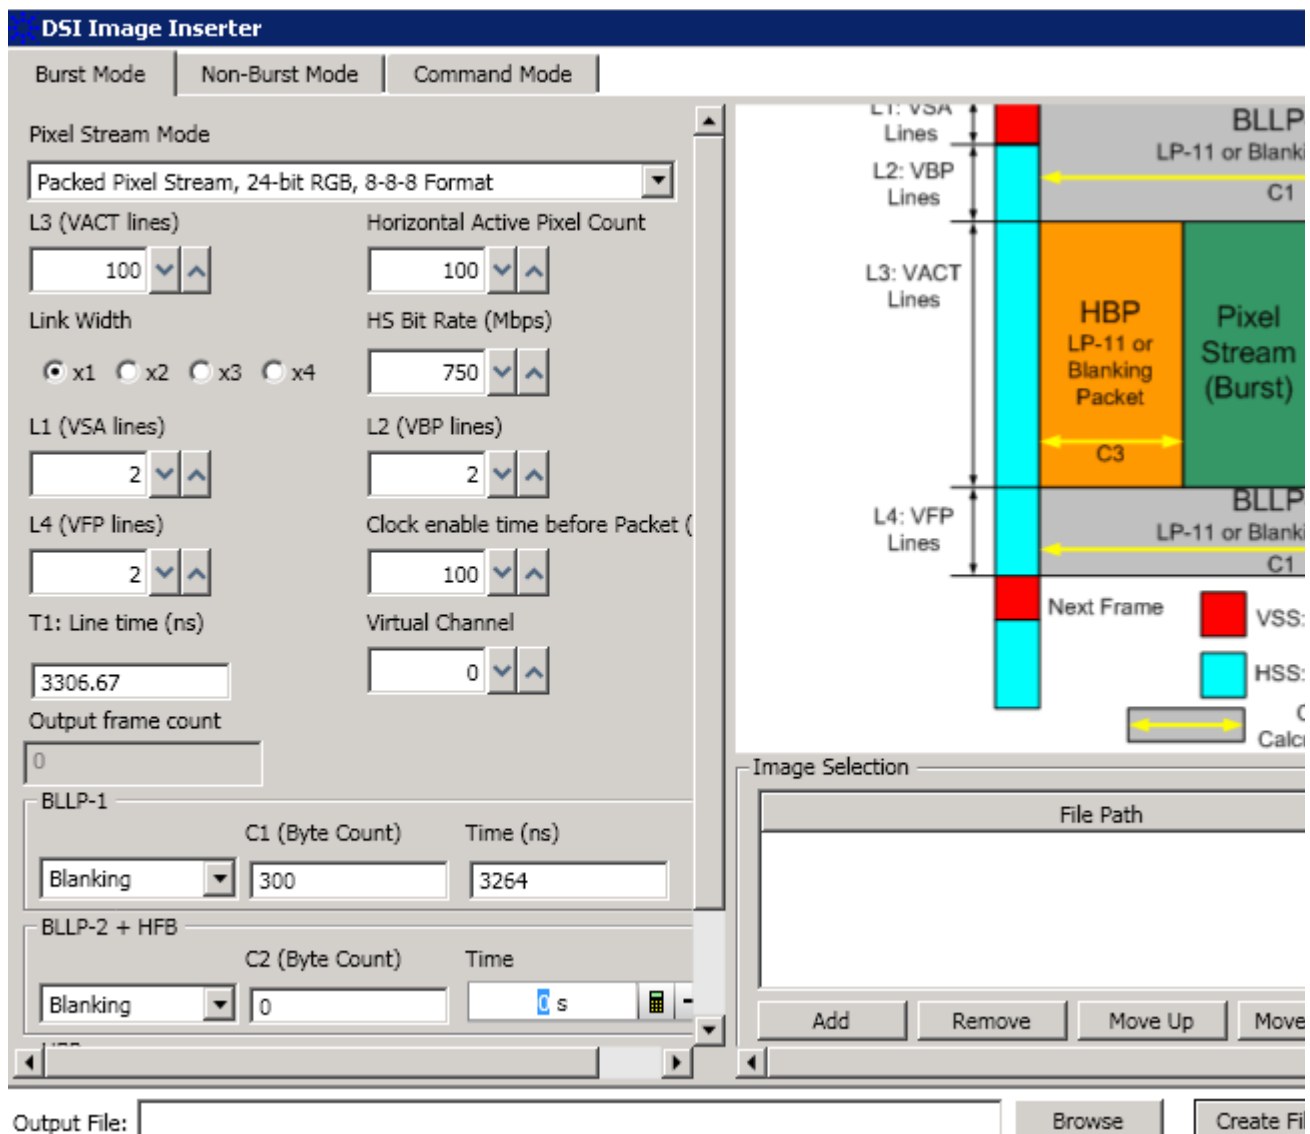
DSI Image Inserter

Burst Mode | Non-Burst Mode | Command Mode

Pixel Stream Mode

Packed Pixel Stream, 24-bit RGB, 8-8-8 Format

L3 (VACT lines)
100

Horizontal Active Pixel Count
100

Link Width
x1 x2 x3 x4

HS Bit Rate (Mbps)
750

L1 (VSA lines)
2

L2 (VBP lines)
2

L4 (VFP lines)
2

Clock enable time before Packet (
100

T1: Line time (ns)
3306.67

Virtual Channel
0

Output frame count
0

BLLP-1
C1 (Byte Count) Time (ns)
Blanking 300 3264

BLLP-2 + HFB
C2 (Byte Count) Time
Blanking 0 0 s

L1: VSA Lines
L2: VBP Lines
L3: VACT Lines
L4: VFP Lines

BLLP
LP-11 or Blanki
C1

HBP
LP-11 or Blanking Packet
C3

Pixel Stream (Burst)

BLLP
LP-11 or Blanki
C1

Next Frame
VSS:
HSS:
C
Calc

Image Selection
File Path

Add Remove Move Up Move

Output File:
Browse
Create Fi